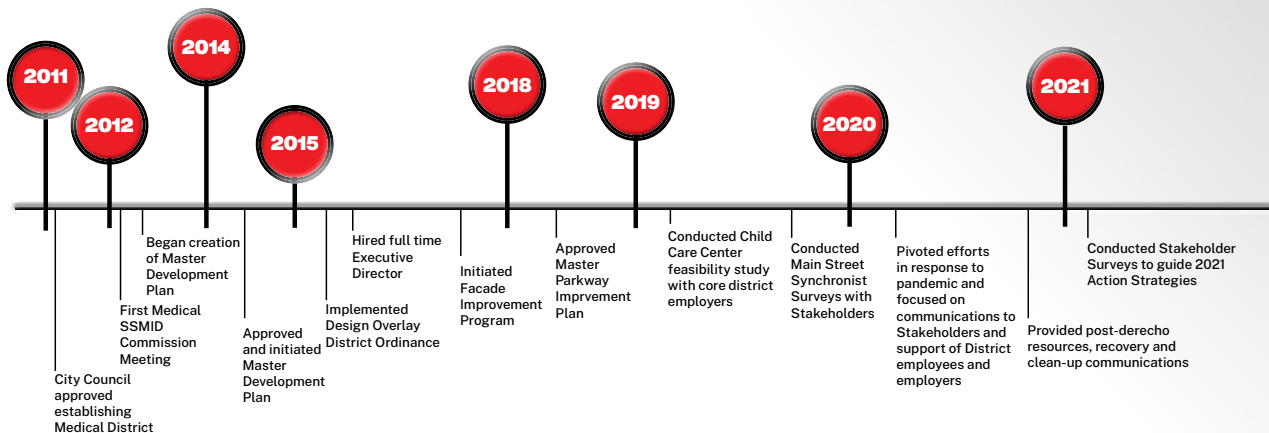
2011

2012

2014

2015

2018

2019

2020

2021

Began creation of Master Development Plan

First Medical SSMID Commission Meeting

City Council approved establishing Medical District

Approved and initiated Master Development Plan

Hired full time Executive Director

Implemented Design Overlay District Ordinance

Initiated Facade Improvement Program

Approved Master Parkway Imprvement Plan

Conducted Child Care Center feasibility study with core district employers

Conducted Main Street Synchronist Surveys with Stakeholders

Pivoted efforts in response to pandemic and focused on communications to Stakeholders and support of District employees and employers

Provided post-derecho resources, recovery and clean-up communications

Conducted Stakeholder Surveys to guide 2021 Action Strategies